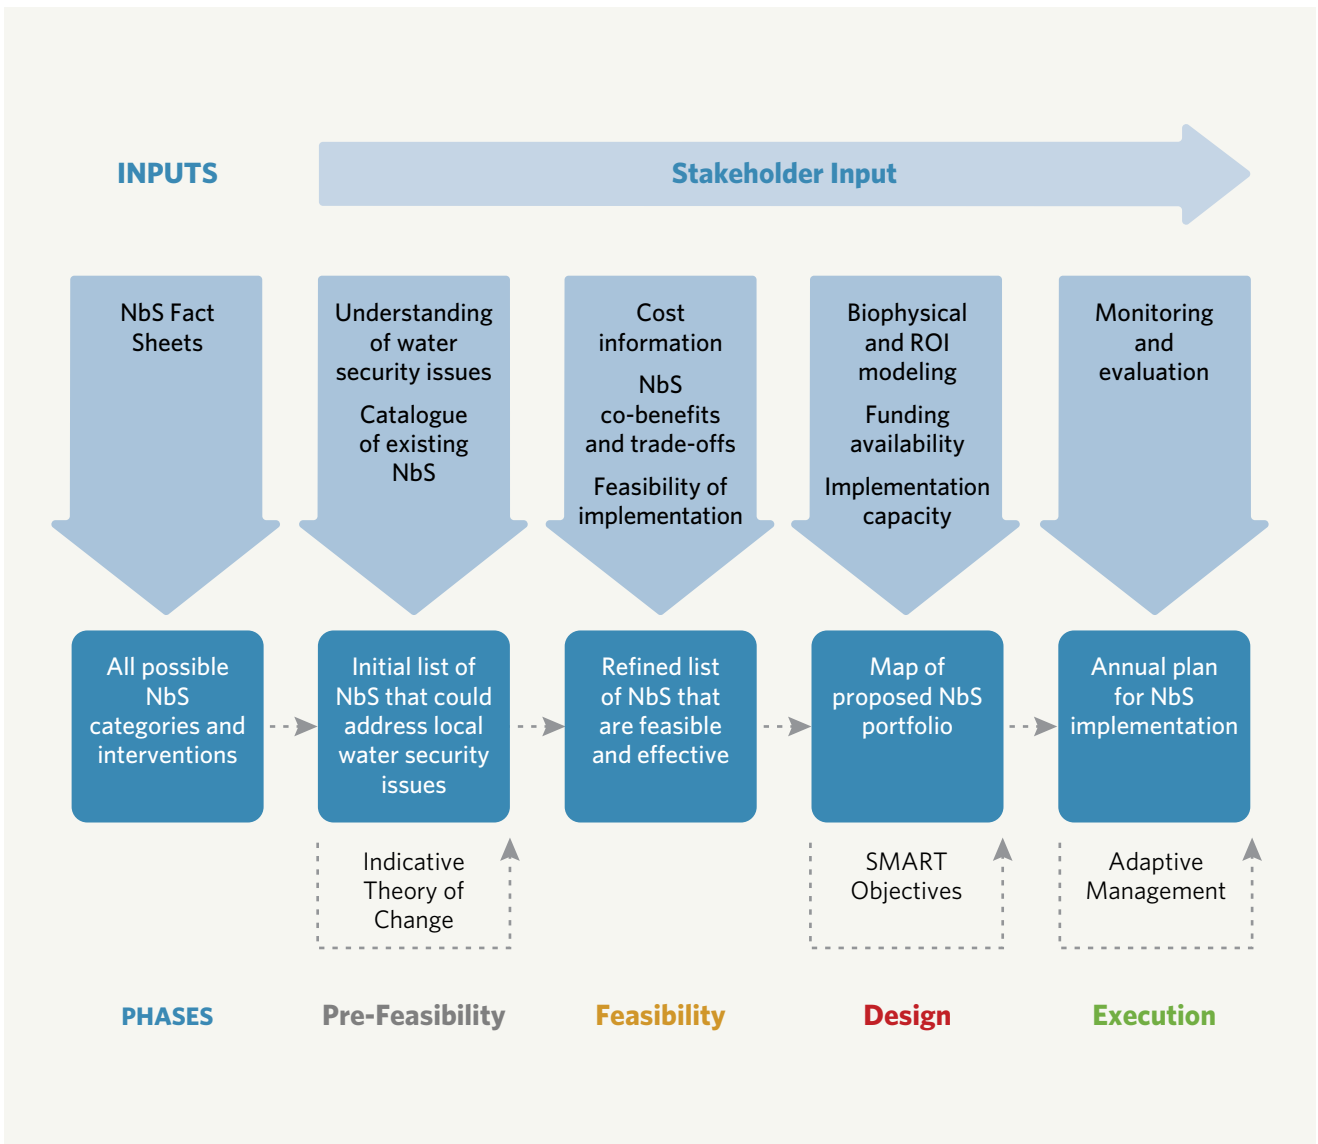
INPUTS

Stakeholder Input

NbS Fact Sheets

Understanding of water security issues

Catalogue of existing NbS

Cost information

NbS co-benefits and trade-offs

Feasibility of implementation

Biophysical and ROI modeling

Funding availability

Implementation capacity

Monitoring and evaluation

All possible NbS categories and interventions

Initial list of NbS that could address local water security issues

Refined list of NbS that are feasible and effective

Map of proposed NbS portfolio

Annual plan for NbS implementation

Indicative Theory of Change

SMART Objectives

Adaptive Management

PHASES

Pre-Feasibility

Feasibility

Design

Execution